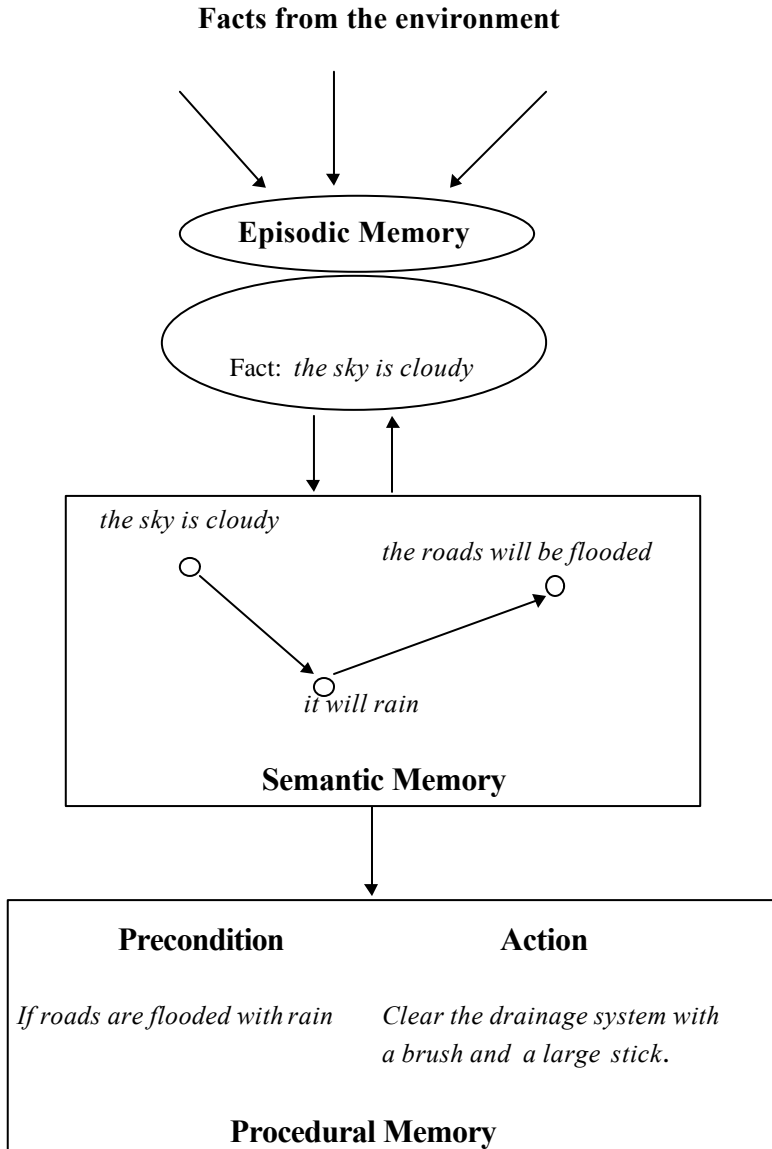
Facts from the environment

Episodic Memory

Fact: *the sky is cloudy*

*the sky is cloudy*

*the roads will be flooded*

*it will rain*

Semantic Memory

| Precondition | Action |
|---|---|
| *If roads are flooded with rain* | *Clear the drainage system with a brush and a large stick.* |

Procedural Memory